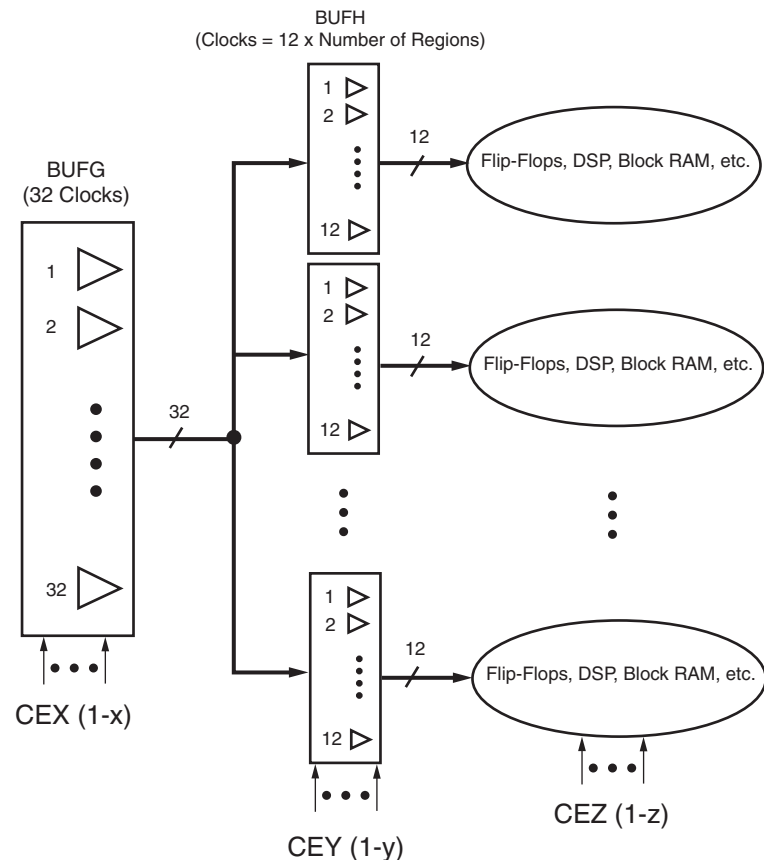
BUFH
(Clocks = 12 x Number of Regions)

BUFG
(32 Clocks)

1
2
32

32

1
2
12

12

Flip-Flops, DSP, Block RAM, etc.

1
2
12

12

Flip-Flops, DSP, Block RAM, etc.

1
2
12

12

Flip-Flops, DSP, Block RAM, etc.

CEX (1-x)

CEY (1-y)

CEZ (1-z)